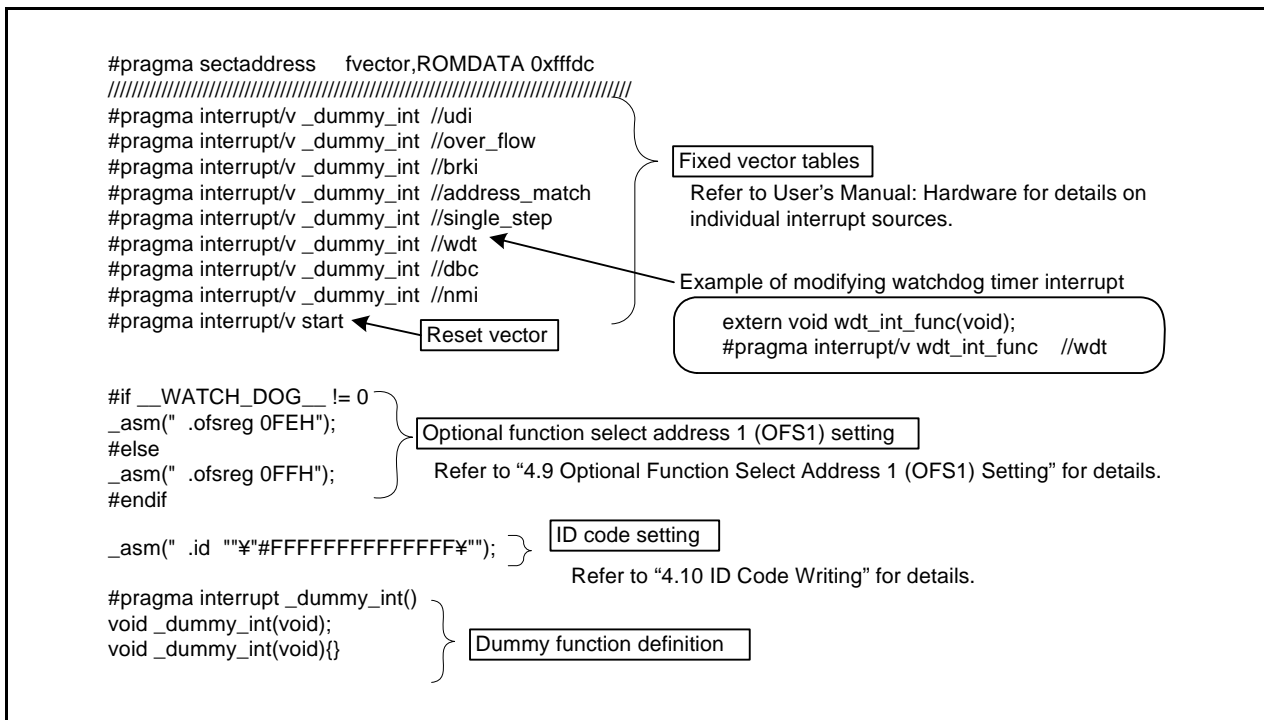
#pragma sectaddress fvector,ROMDATA 0xfffdc
////////////////////////////////////////////////////////////////////////////////
#pragma interrupt/v _dummy_int //udi
#pragma interrupt/v _dummy_int //over_flow
#pragma interrupt/v _dummy_int //brki
#pragma interrupt/v _dummy_int //address_match
#pragma interrupt/v _dummy_int //single_step
#pragma interrupt/v _dummy_int //wdt
#pragma interrupt/v _dummy_int //dbc
#pragma interrupt/v _dummy_int //nmi
#pragma interrupt/v start

Fixed vector tables

Refer to User's Manual: Hardware for details on individual interrupt sources.

Example of modifying watchdog timer interrupt

extern void wdt_int_func(void);
#pragma interrupt/v wdt_int_func //wdt

Reset vector

#if __WATCH_DOG__ != 0
_asm(" .ofsreg 0FEH");
#else
_asm(" .ofsreg 0FFH");
#endif

Optional function select address 1 (OFS1) setting

Refer to "4.9 Optional Function Select Address 1 (OFS1) Setting" for details.

_asm(" .id ""¥"#FFFFFFFFFFFFFF¥"");

ID code setting

Refer to "4.10 ID Code Writing" for details.

#pragma interrupt _dummy_int()
void _dummy_int(void);
void _dummy_int(void){}

Dummy function definition